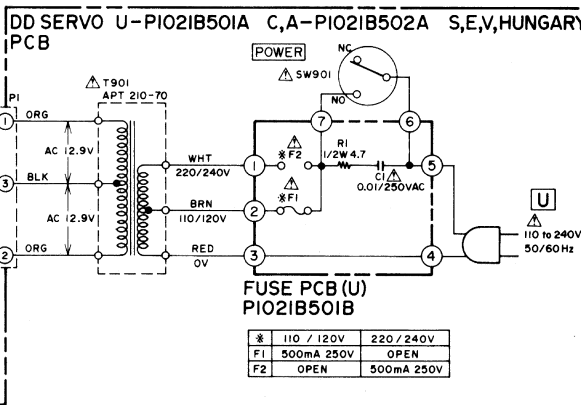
DD SERVO U-P1021B501A C,A-P1021B502A S,E,V,HUNGARY
PCB

P1
1 ORG
3 BLK
2 ORG
AC 12.9V
AC 12.9V
⚠T901
APT 210-70
WHT
220/240V
BRN
110/120V
RED
0V
POWER
⚠SW901
NC
NO
7
6
1
2
3
5
4
⚠
*F2
⚠
*F1
R1
1/2W 4.7
C1⚠
0.01/250VAC
U
⚠
110 to 240V
50/60Hz

FUSE PCB (U)
P1021B501B

| * | 110 / 120V | 220 / 240V |
|---|---|---|
| F1 | 500mA 250V | OPEN |
| F2 | OPEN | 500mA 250V |